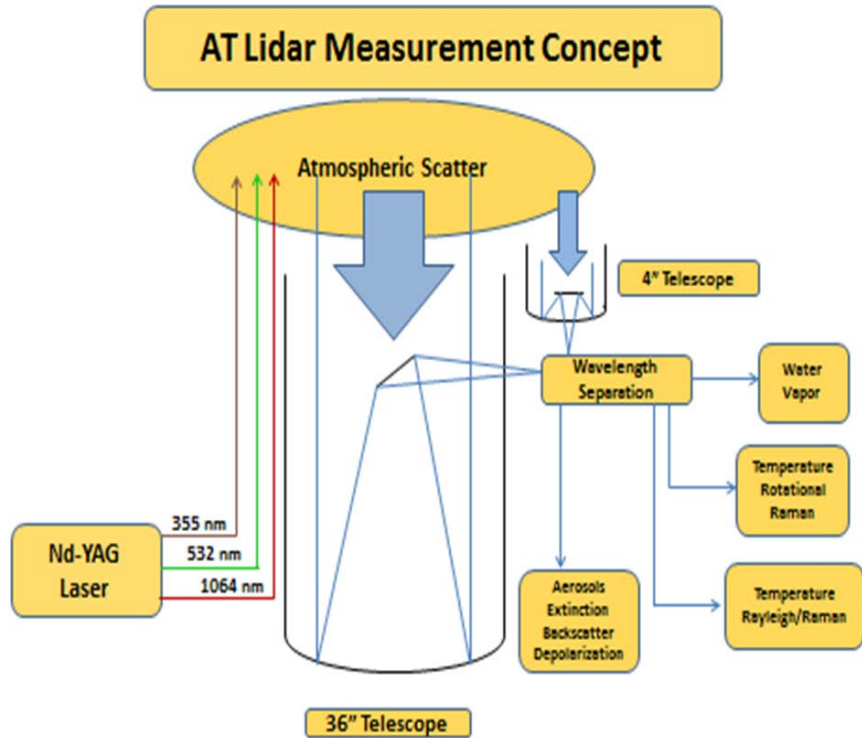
AT Lidar Measurement Concept

Atmospheric Scatter

4" Telescope

Wavelength Separation

Water Vapor

Temperature Rotational Raman

Temperature Rayleigh/Raman

Aerosols Extinction Backscatter Depolarization

355 nm

532 nm

1064 nm

Nd-YAG Laser

36" Telescope